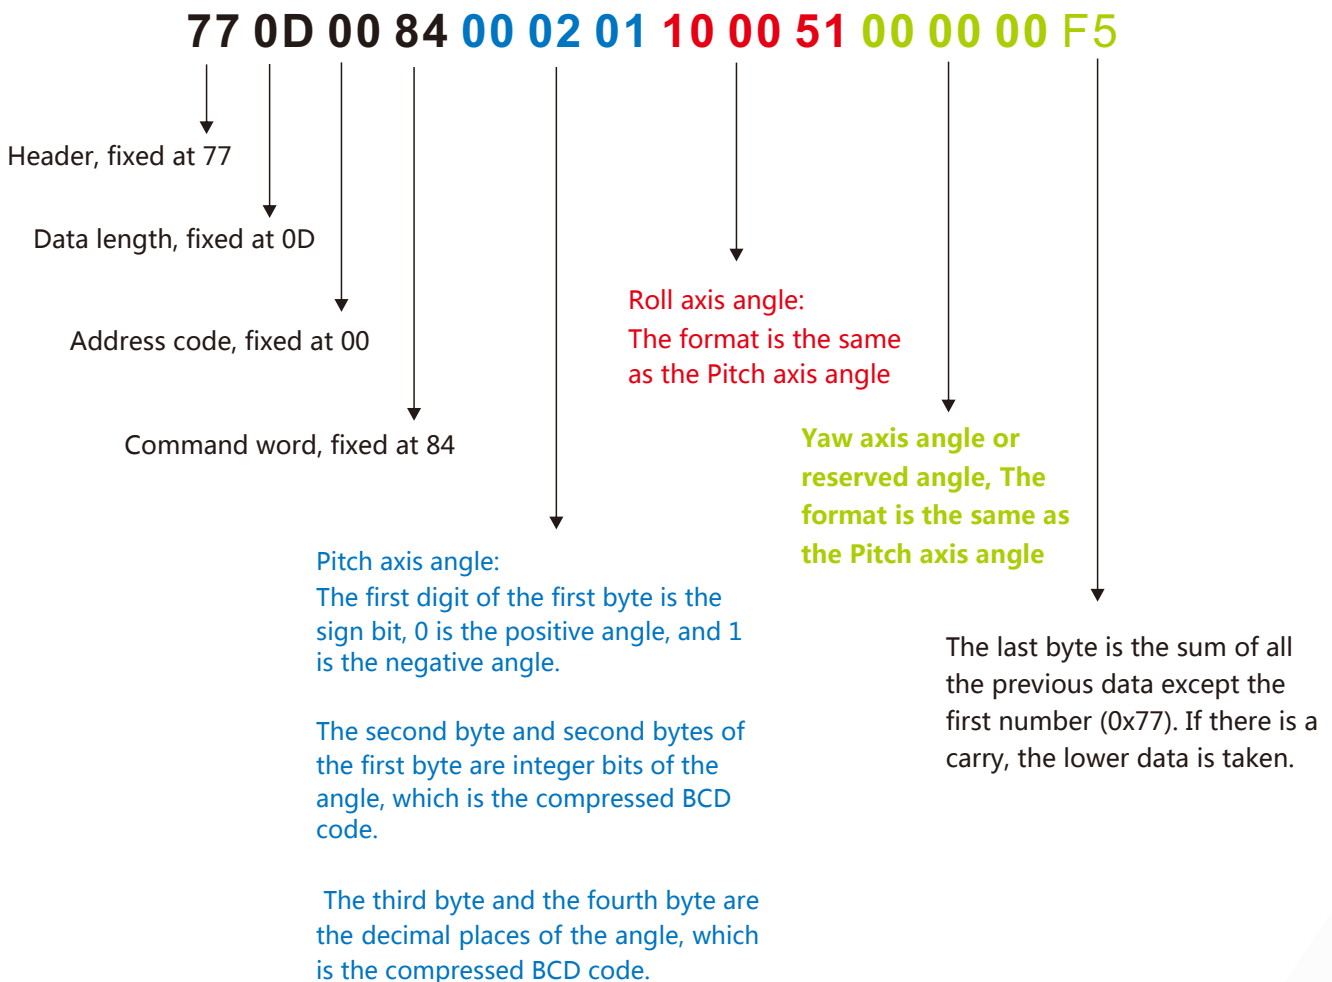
77 0D 00 84 00 02 01 10 00 51 00 00 00 F5

Header, fixed at 77

Data length, fixed at 0D

Address code, fixed at 00

Command word, fixed at 84

Roll axis angle:
The format is the same as the Pitch axis angle

Yaw axis angle or reserved angle, The format is the same as the Pitch axis angle

Pitch axis angle:
The first digit of the first byte is the sign bit, 0 is the positive angle, and 1 is the negative angle.

The second byte and second bytes of the first byte are integer bits of the angle, which is the compressed BCD code.

The third byte and the fourth byte are the decimal places of the angle, which is the compressed BCD code.

The last byte is the sum of all the previous data except the first number (0x77). If there is a carry, the lower data is taken.